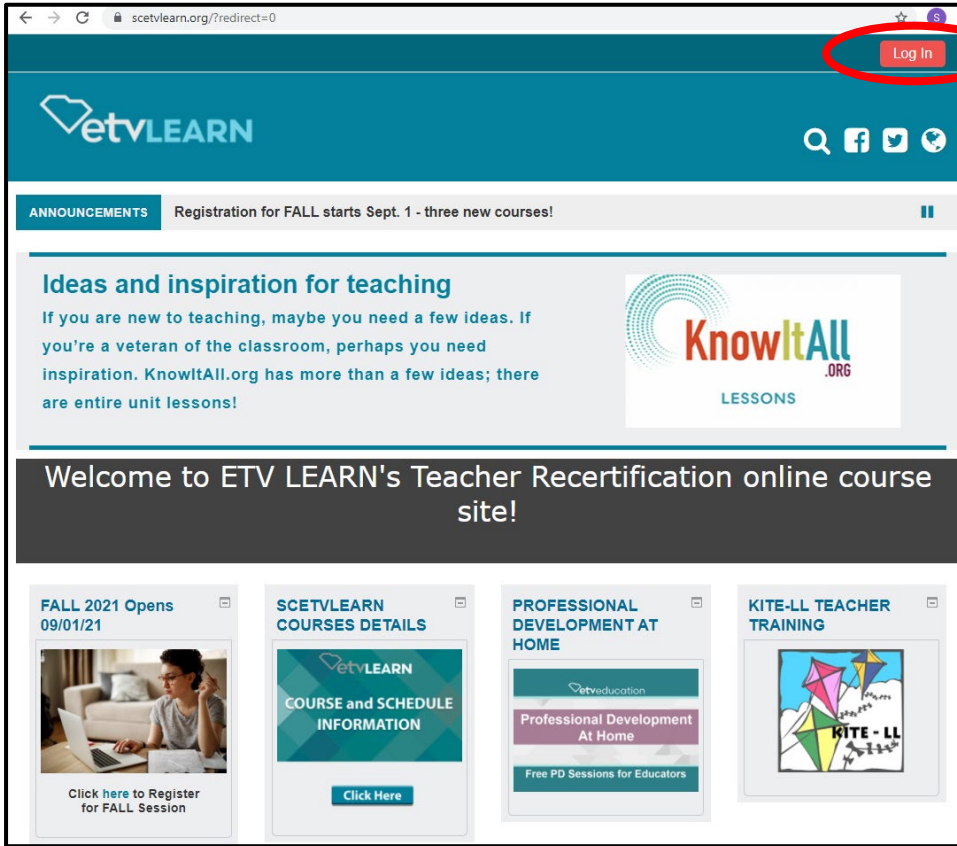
scetvlearn.org/?redirect=0

S

Log In

etvLEARN

ANNOUNCEMENTS

Registration for FALL starts Sept. 1 - three new courses!

Ideas and inspiration for teaching

If you are new to teaching, maybe you need a few ideas. If you're a veteran of the classroom, perhaps you need inspiration. KnowItAll.org has more than a few ideas; there are entire unit lessons!

KnowItAll .ORG

LESSONS

Welcome to ETV LEARN's Teacher Recertification online course site!

FALL 2021 Opens 09/01/21

Click here to Register for FALL Session

SCETVLEARN COURSES DETAILS

etvLEARN

COURSE and SCHEDULE INFORMATION

Click Here

PROFESSIONAL DEVELOPMENT AT HOME

etveducation

Professional Development At Home

Free PD Sessions for Educators

KITE-LL TEACHER TRAINING

KITE - LL